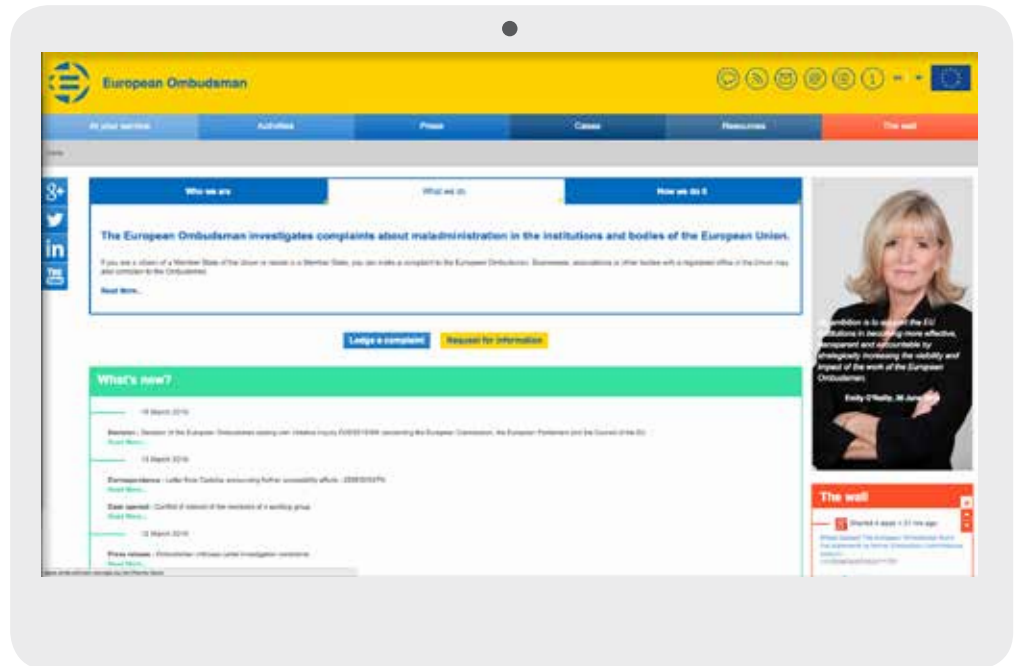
European Ombudsman

At your service | Activities | Press | Cases | Resources | The wall

Home

Who we are | What we do | How we do it

The European Ombudsman investigates complaints about maladministration in the institutions and bodies of the European Union.

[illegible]

Read More...

Lodge a complaint | Request for information

What's new?

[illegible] March 2014

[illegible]
Read More...

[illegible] March 2014

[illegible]
Read More...

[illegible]
Read More...

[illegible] March 2014

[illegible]
Read More...

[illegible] ambition is to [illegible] the EU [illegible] in becoming more effective, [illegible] and accountable by strategically increasing the visibility and impact of the work of the European Ombudsman.

Emily O'Reilly, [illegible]

The wall

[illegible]